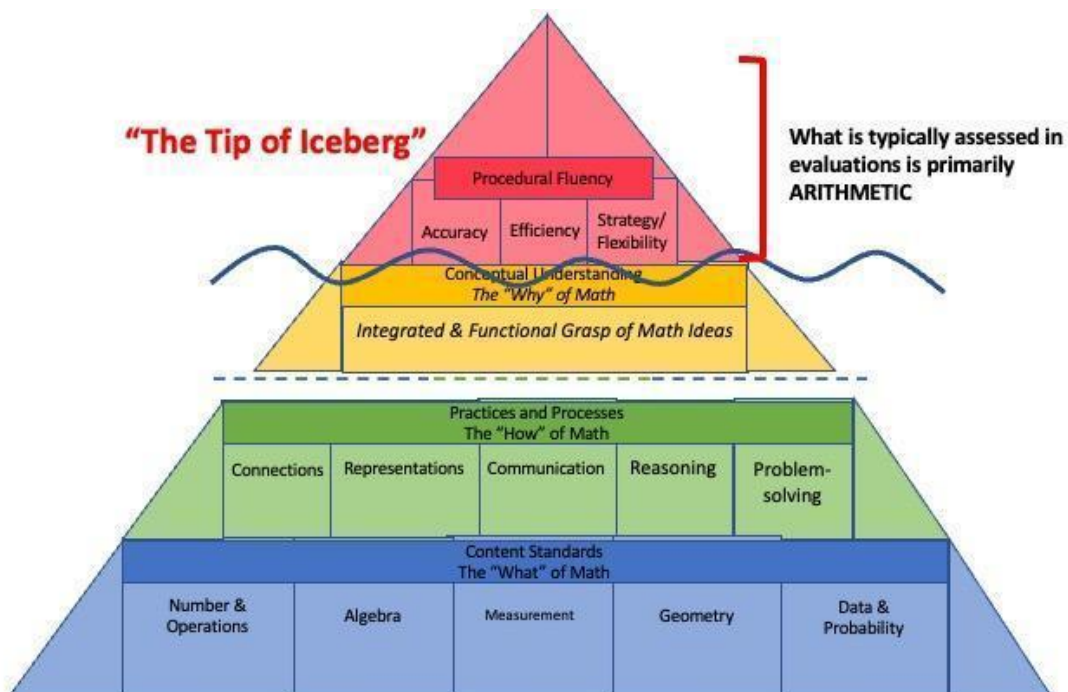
"The Tip of Iceberg"

What is typically assessed in evaluations is primarily ARITHMETIC

Procedural Fluency

| Accuracy | Efficiency | Strategy/ Flexibility |
|---|---|---|

Conceptual Understanding
The "Why" of Math

Integrated & Functional Grasp of Math Ideas

Practices and Processes
The "How" of Math

| Connections | Representations | Communication | Reasoning | Problem-solving |
|---|---|---|---|---|

Content Standards
The "What" of Math

| Number & Operations | Algebra | Measurement | Geometry | Data & Probability |
|---|---|---|---|---|